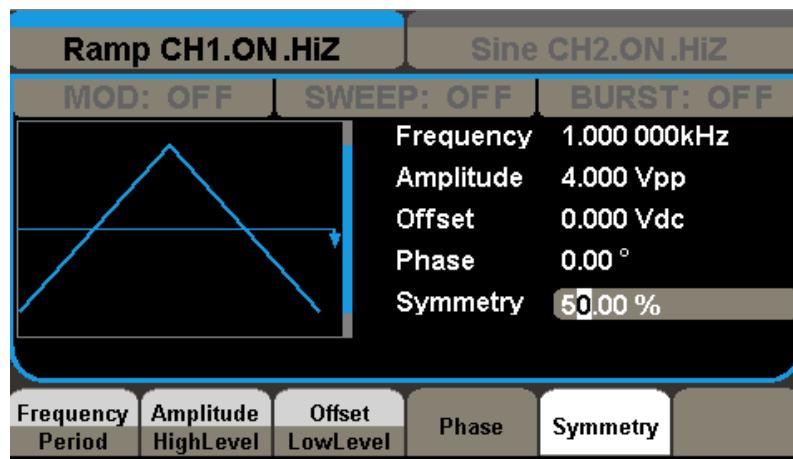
Ramp CH1.ON.HiZ
Sine CH2.ON.HiZ
MOD: OFF
SWEEP: OFF
BURST: OFF

| Frequency | 1.000 000kHz |
|---|---|
| Amplitude | 4.000 Vpp |
| Offset | 0.000 Vdc |
| Phase | 0.00 ° |
| Symmetry | 50.00 % |

Frequency Period
Amplitude HighLevel
Offset LowLevel
Phase
Symmetry